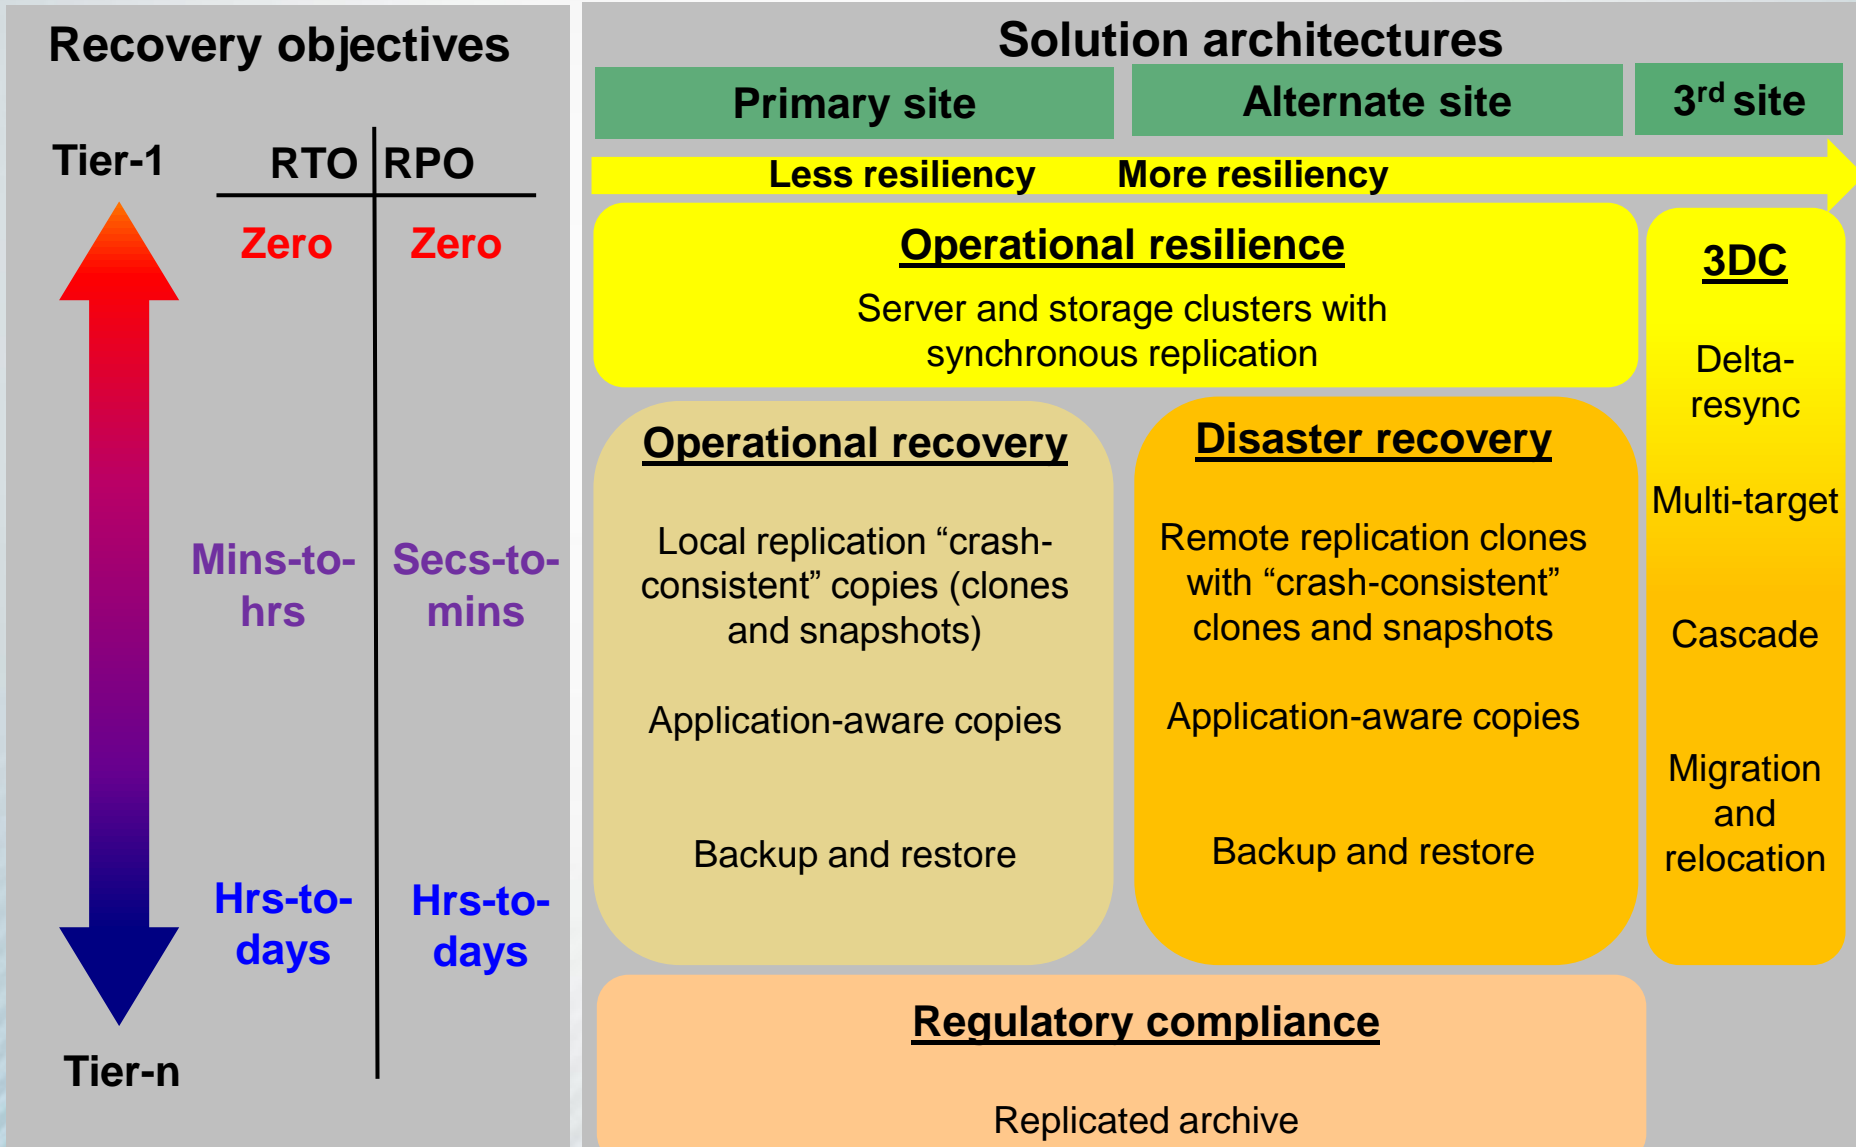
Recovery objectives

Tier-1

| RTO | RPO |
|---|---|
| Zero | Zero |
| Mins-to-hrs | Secs-to-mins |
| Hrs-to-days | Hrs-to-days |

Tier-n

Solution architectures

Primary site

Alternate site

3$^{rd}$ site

Less resiliency More resiliency

Operational resilience

Server and storage clusters with synchronous replication

3DC

Delta-resync

Multi-target

Cascade

Migration and relocation

Operational recovery

Local replication “crash-consistent” copies (clones and snapshots)

Application-aware copies

Backup and restore

Disaster recovery

Remote replication clones with “crash-consistent” clones and snapshots

Application-aware copies

Backup and restore

Regulatory compliance

Replicated archive